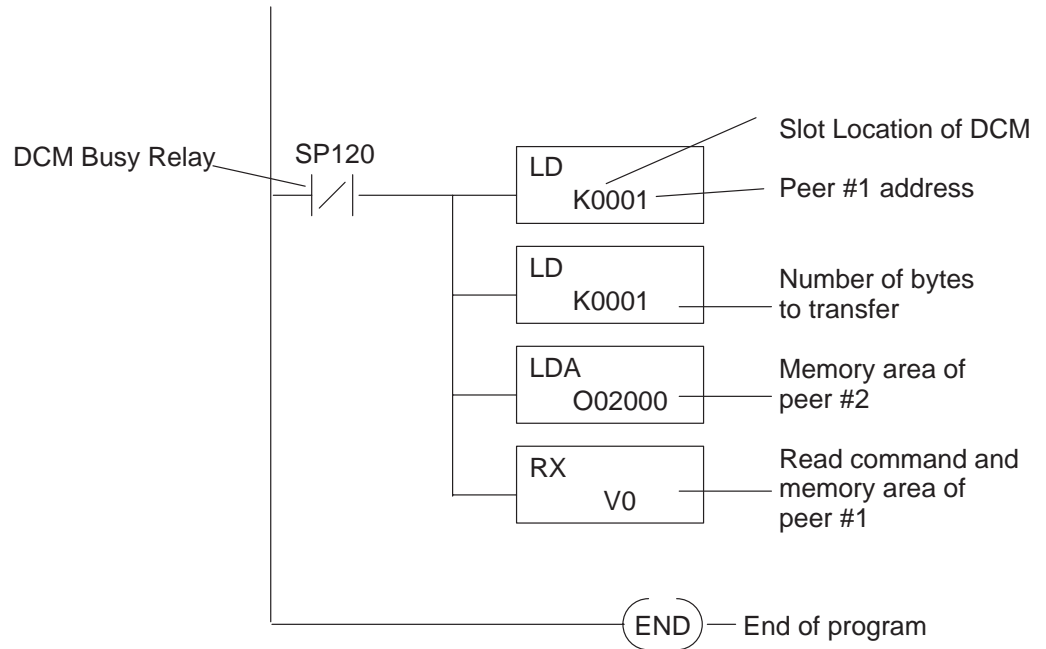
Slot Location of DCM

DCM Busy Relay

SP120

LD
K0001

Peer #1 address

LD
K0001

Number of bytes to transfer

LDA
O02000

Memory area of peer #2

RX
V0

Read command and memory area of peer #1

END

End of program